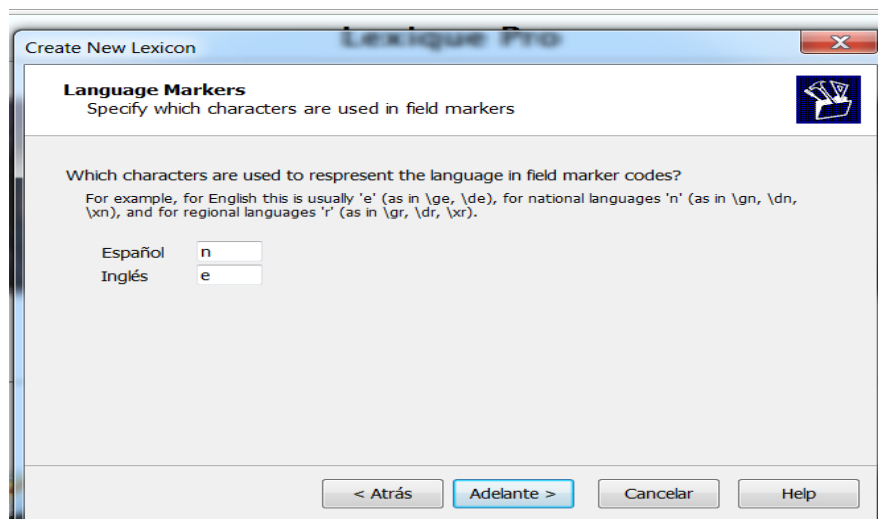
Lexique Pro

Create New Lexicon

Language Markers
Specify which characters are used in field markers

Which characters are used to respresent the language in field marker codes?

For example, for English this is usually 'e' (as in \ge, \de), for national languages 'n' (as in \gn, \dn, \xn), and for regional languages 'r' (as in \gr, \dr, \xr).

Español n
Inglés e

< Atrás
Adelante >
Cancelar
Help